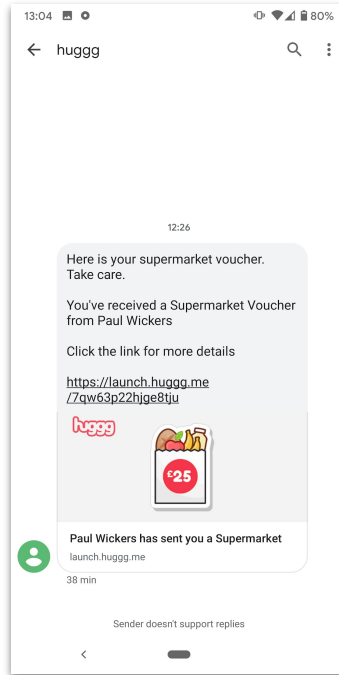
13:04 80%

huggg

12:26

Here is your supermarket voucher. Take care.

You've received a Supermarket Voucher from Paul Wickers

Click the link for more details

https://launch.huggg.me/7qw63p22hjge8tju

huggg

£25

Paul Wickers has sent you a Supermarket

launch.huggg.me

38 min

Sender doesn't support replies